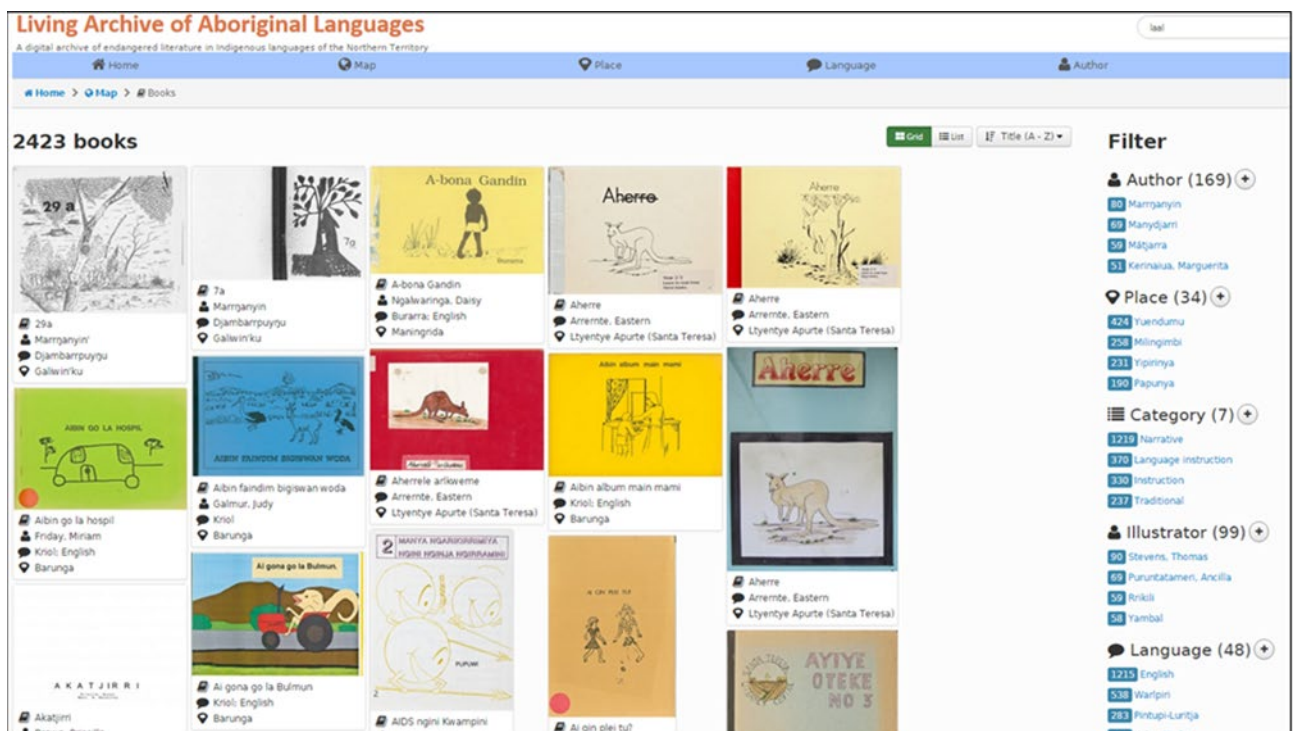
Living Archive of Aboriginal Languages
A digital archive of endangered literature in Indigenous languages of the Northern Territory

laal

Home Map Place Language Author

Home > Map > Books

2423 books

Grid List Title (A - Z)

29 a

29a
Marrŋanyin'
Djambarrpuyŋu
Galwin'ku

7a

7a
Marrŋanyin
Djambarrpuyŋu
Galwin'ku

A-bona Gandin

A-bona Gandin
Ngalwaringa, Daisy
Burarra; English
Maningrida

Aherre

Aherre
Arrernte, Eastern
Ltyentye Apurte (Santa Teresa)

Aherre

Aherre
Arrernte, Eastern
Ltyentye Apurte (Santa Teresa)

AIBIN GO LA HOSPIL

Aibin go la hospil
Friday, Miriam
Kriol; English
Barunga

AIBIN FAINDIM BIGISWAN WODA

Aibin faindim bigiswan woda
Galmur, Judy
Kriol
Barunga

Aherrele arlkweme
Arrernte, Eastern
Ltyentye Apurte (Santa Teresa)

Aibin album main mami

Aibin album main mami
Kriol; English
Barunga

Aherre

Aherre
Arrernte, Eastern
Ltyentye Apurte (Santa Teresa)

Ai gona go la Bulmun.

Ai gona go la Bulmun
Kriol; English
Barunga

2 MANYA NGARIKIRRIMIYA NGINI NGINJA NGIRRAMINI

PUPUNI

AIDS ngini Kwampini

A GIN PLEI TU

Ai gin plei tu?

AKATJIRRI

Akatjirri

AYIYE OTEKE NO 3

Filter

Author (169)
80 Marrŋanyin
69 Manydjarri
59 Mätjarra
51 Kerinaiua, Marguerita

Place (34)
424 Yuendumu
258 Milingimbi
231 Yipirinya
190 Papunya

Category (7)
1219 Narrative
370 Language instruction
330 Instruction
237 Traditional

Illustrator (99)
90 Stevens, Thomas
69 Puruntatameri, Ancilla
59 Rrikili
58 Yambal

Language (48)
1215 English
538 Warlpiri
283 Pintupi-Luritja